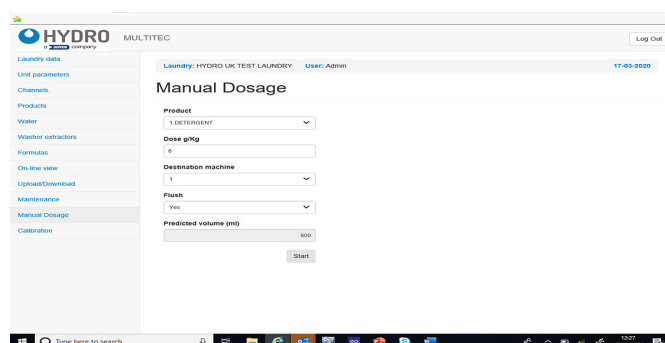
HYDRO
a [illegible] company

MULTITEC

Log Out

Laundry data
Unit parameters
Channels
Products
Water
Washer extractors
Formulas
On-line view
Upload/Download
Maintenance
Manual Dosage
Calibration

Laundry: HYDRO UK TEST LAUNDRY User: Admin 17-03-2020

Manual Dosage

Product
1 DETERGENT

Dose g/Kg
6

Destination machine
1

Flush
Yes

Predicted volume (ml)
600

Start

Type here to search

12:27